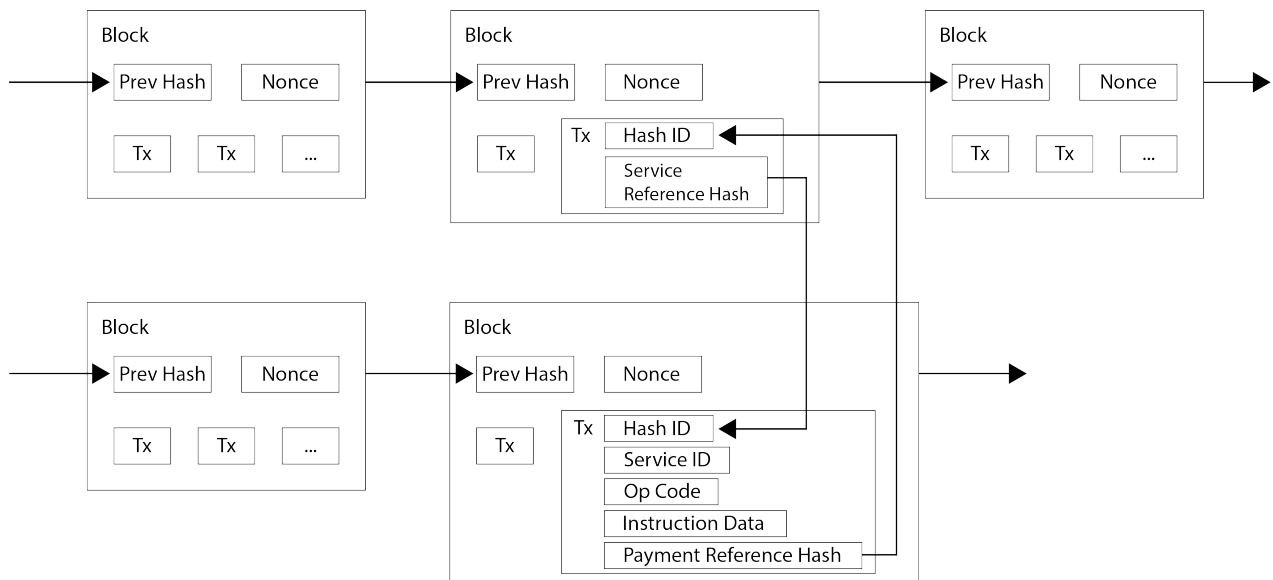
Block
Prev Hash
Nonce
Tx
Tx
...

Block
Prev Hash
Nonce
Tx
Tx
Hash ID
Service Reference Hash

Block
Prev Hash
Nonce
Tx
Tx
...

Block
Prev Hash
Nonce
Tx
Tx
...

Block
Prev Hash
Nonce
Tx
Tx
Hash ID
Service ID
Op Code
Instruction Data
Payment Reference Hash